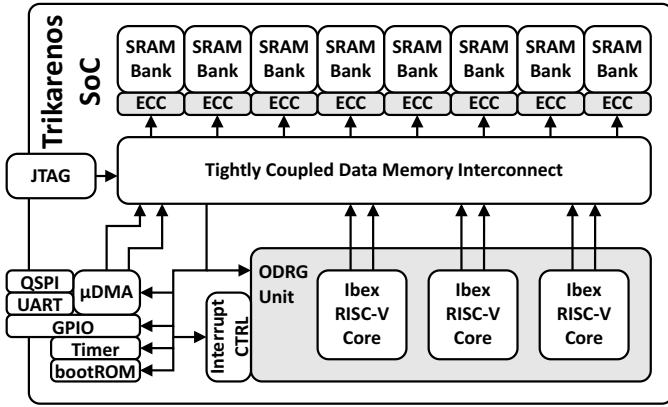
Trikarenos SoC

SRAM Bank
ECC

SRAM Bank
ECC

SRAM Bank
ECC

SRAM Bank
ECC

SRAM Bank
ECC

SRAM Bank
ECC

SRAM Bank
ECC

SRAM Bank
ECC

JTAG

Tightly Coupled Data Memory Interconnect

QSPI
UART
μDMA
GPIO
Timer
bootROM

Interrupt CTRL

ODRG Unit

Ibex RISC-V Core

Ibex RISC-V Core

Ibex RISC-V Core